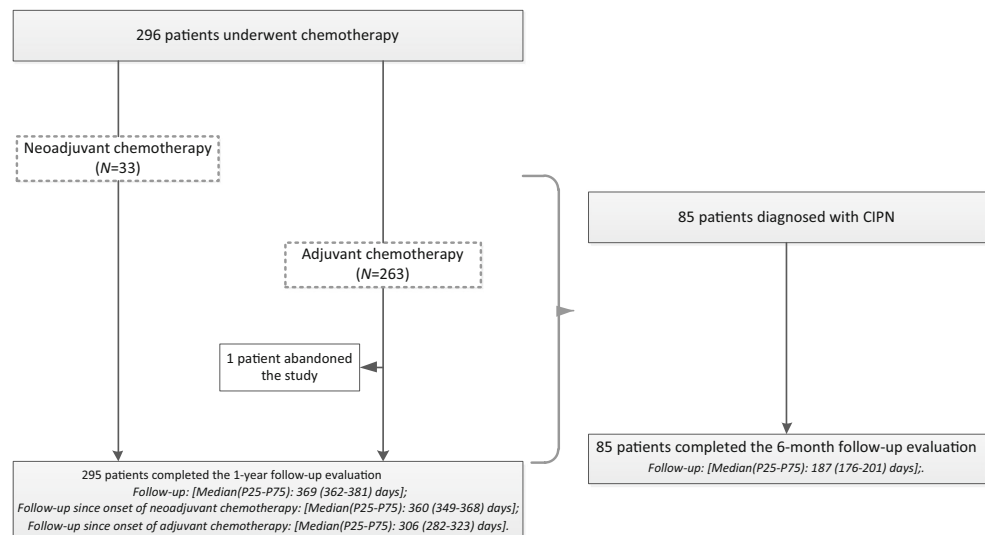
296 patients underwent chemotherapy

Neoadjuvant chemotherapy ($N$=33)

Adjuvant chemotherapy ($N$=263)

1 patient abandoned the study

295 patients completed the 1-year follow-up evaluation
Follow-up: [Median(P25-P75): 369 (362-381) days];
Follow-up since onset of neoadjuvant chemotherapy: [Median(P25-P75): 360 (349-368) days];
Follow-up since onset of adjuvant chemotherapy: [Median(P25-P75): 306 (282-323) days].

85 patients diagnosed with CIPN

85 patients completed the 6-month follow-up evaluation
Follow-up: [Median(P25-P75): 187 (176-201) days];.